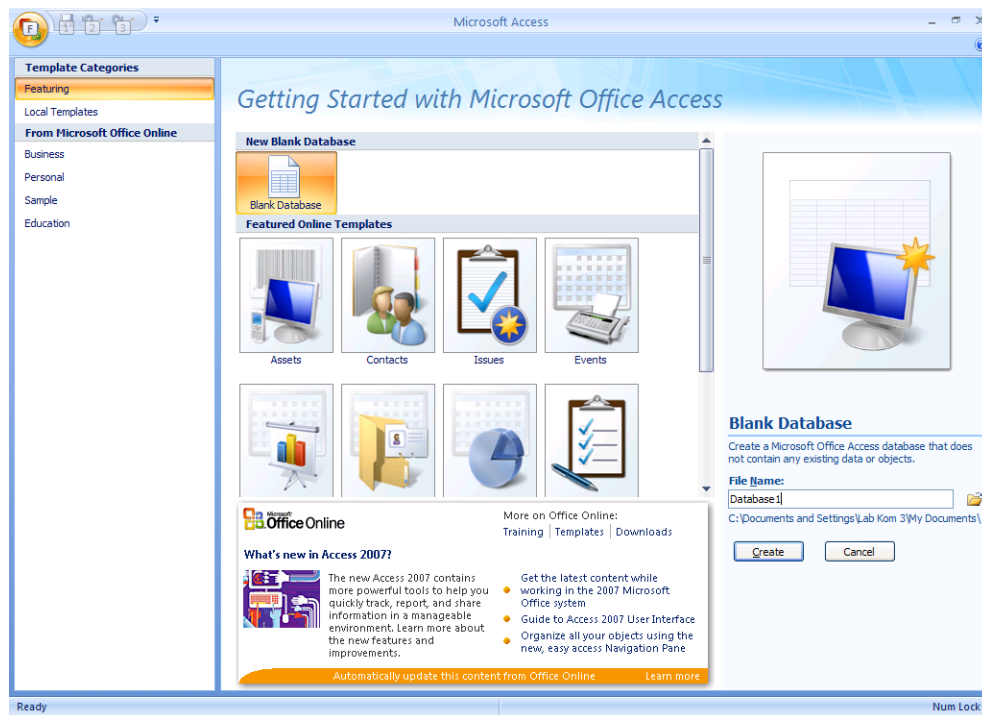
F 1 2 3

Microsoft Access

Template Categories
Featuring
Local Templates
From Microsoft Office Online
Business
Personal
Sample
Education

Getting Started with Microsoft Office Access

New Blank Database
Blank Database
Featured Online Templates
Assets
Contacts
Issues
Events

Microsoft Office Online
More on Office Online:
Training | Templates | Downloads

What's new in Access 2007?
The new Access 2007 contains more powerful tools to help you quickly track, report, and share information in a manageable environment. Learn more about the new features and improvements.

Get the latest content while working in the 2007 Microsoft Office system
Guide to Access 2007 User Interface
Organize all your objects using the new, easy access Navigation Pane

Automatically update this content from Office Online
Learn more

Blank Database
Create a Microsoft Office Access database that does not contain any existing data or objects.
File Name:
Database1
C:\Documents and Settings\Lab Kom 3\My Documents\
Create
Cancel

Ready
Num Lock